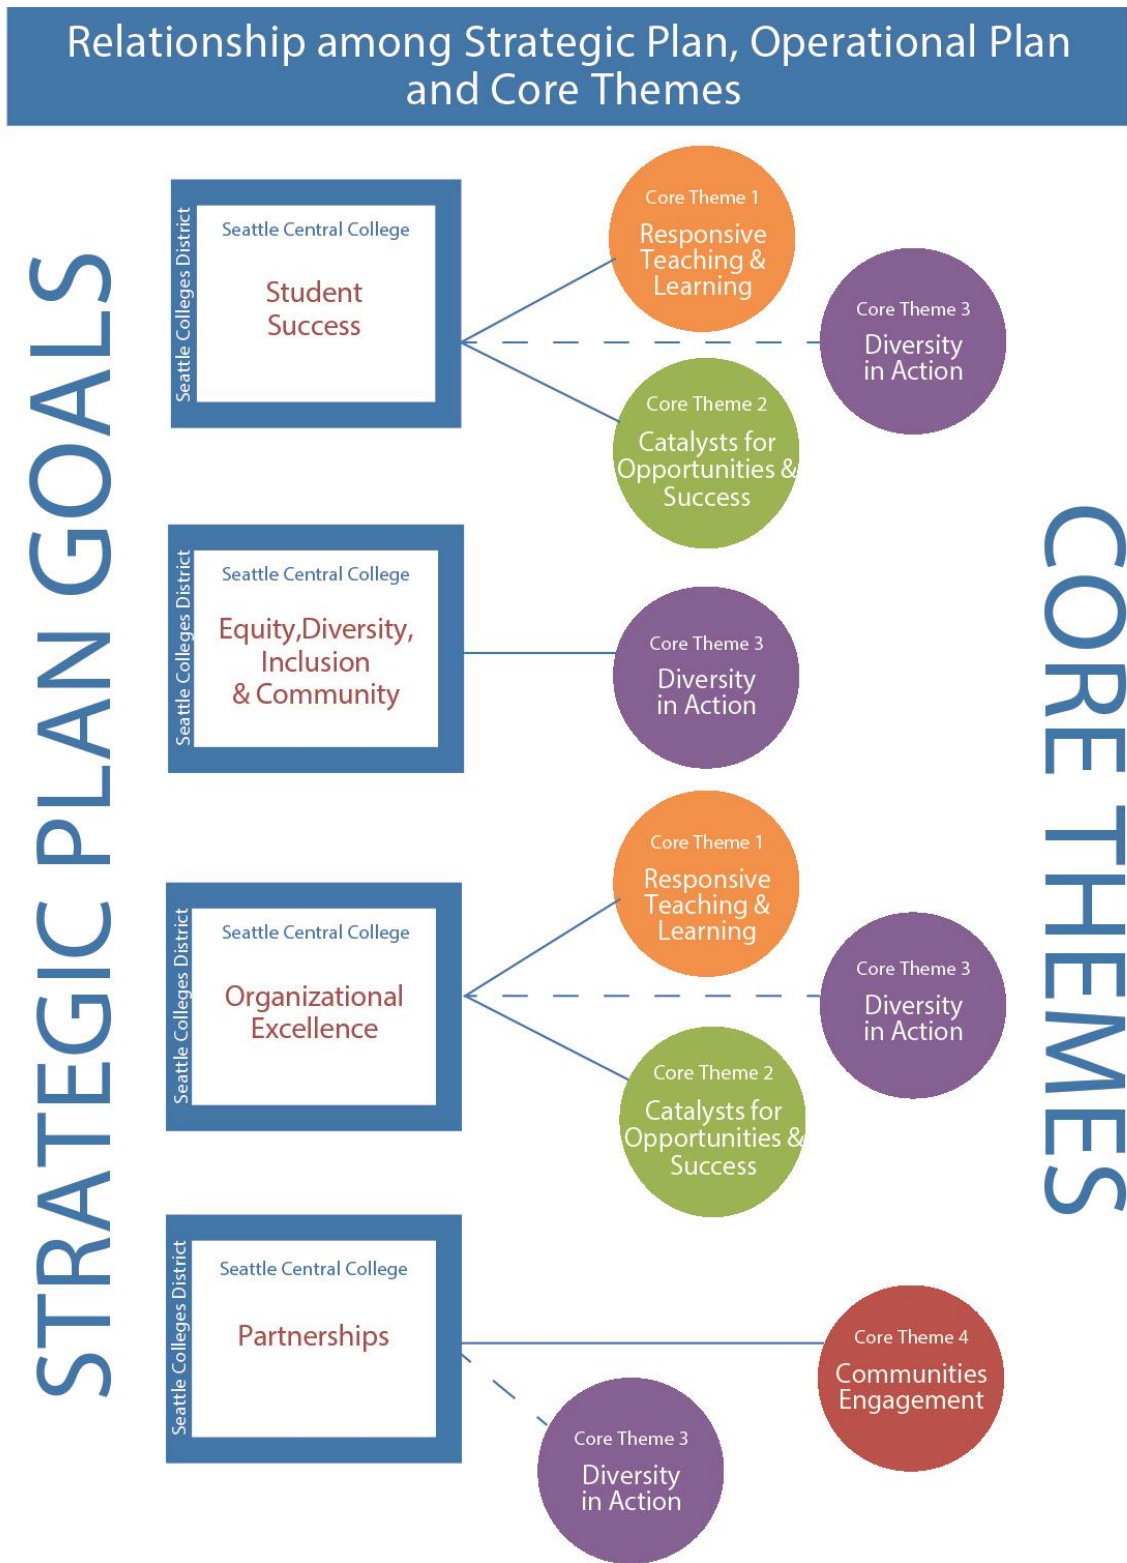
Relationship among Strategic Plan, Operational Plan and Core Themes

STRATEGIC PLAN GOALS

Seattle Colleges District
Seattle Central College
Student Success

Core Theme 1
Responsive Teaching & Learning

Core Theme 3
Diversity in Action

Core Theme 2
Catalysts for Opportunities & Success

Seattle Colleges District
Seattle Central College
Equity,Diversity, Inclusion & Community

Core Theme 3
Diversity in Action

Seattle Colleges District
Seattle Central College
Organizational Excellence

Core Theme 1
Responsive Teaching & Learning

Core Theme 3
Diversity in Action

Core Theme 2
Catalysts for Opportunities & Success

Seattle Colleges District
Seattle Central College
Partnerships

Core Theme 4
Communities Engagement

Core Theme 3
Diversity in Action

CORE THEMES